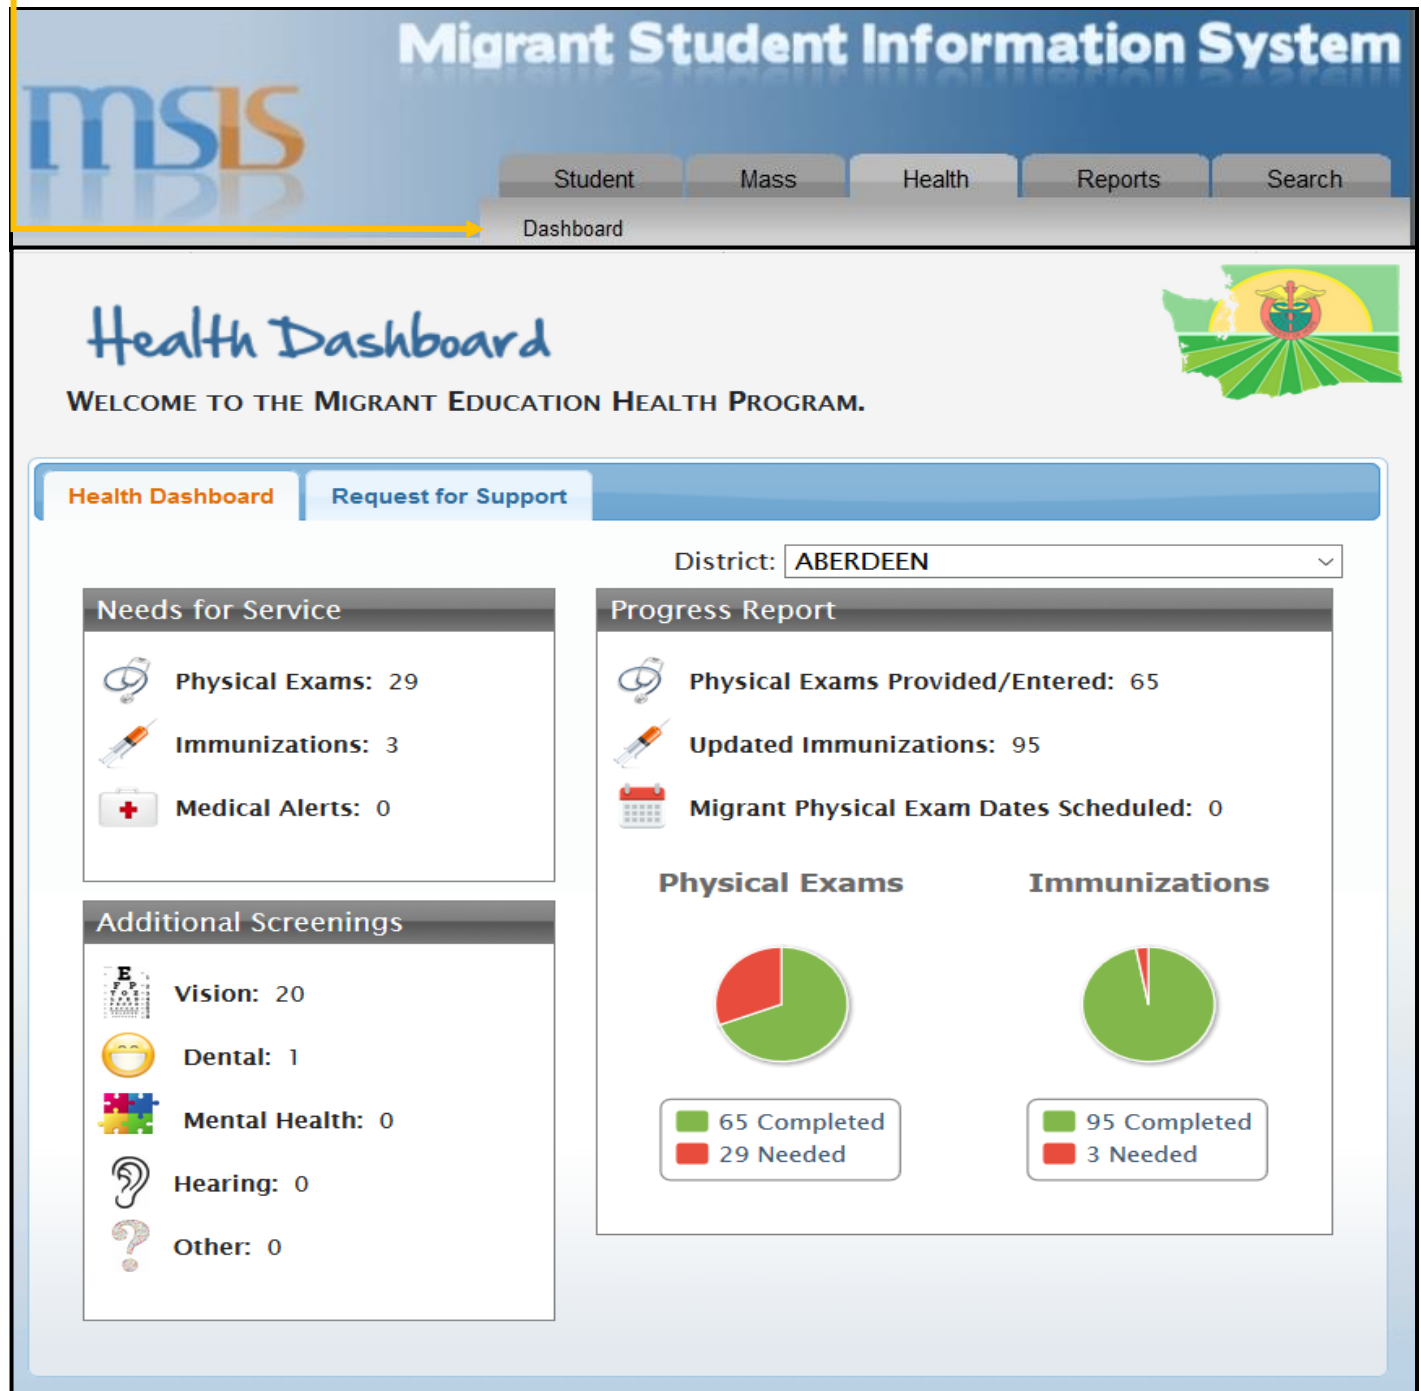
MSIS

Migrant Student Information System

Student Mass Health Reports Search

Dashboard

Health Dashboard

WELCOME TO THE MIGRANT EDUCATION HEALTH PROGRAM.

Health Dashboard Request for Support

District: ABERDEEN

Needs for Service

Physical Exams: 29

Immunizations: 3

Medical Alerts: 0

Additional Screenings

Vision: 20

Dental: 1

Mental Health: 0

Hearing: 0

Other: 0

Progress Report

Physical Exams Provided/Entered: 65

Updated Immunizations: 95

Migrant Physical Exam Dates Scheduled: 0

Physical Exams

Immunizations

65 Completed
29 Needed

95 Completed
3 Needed